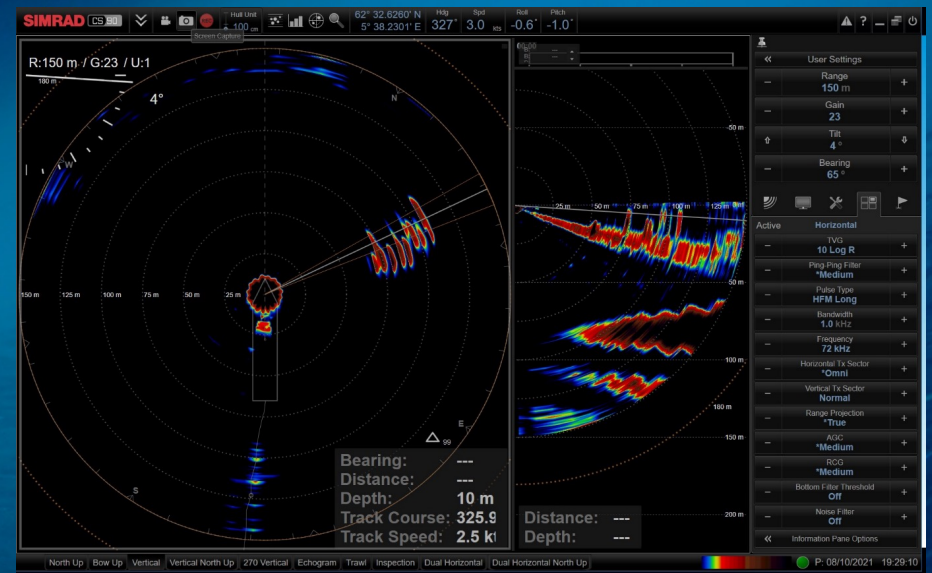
SIMRAD CS90 Hull Unit 100 cm Screen Capture 62° 32.6260' N 5° 38.2301' E Hdg 327° Spd 3.0 kts Roll -0.6° Pitch -1.0°

R:150 m / G:23 / U:1
180 m
4°
N
W
E
S
150 m 125 m 100 m 75 m 50 m 25 m
99

Bearing: ---
Distance: ---
Depth: 10 m
Track Course: 325.9
Track Speed: 2.5 kt

Distance: ---
Depth: ---

25 m 50 m 75 m 100 m 125 m
50 m
50 m
100 m
150 m
160 m
200 m

User Settings
Range 150 m
Gain 23
Tilt 4 °
Bearing 65 °
Active Horizontal
TVG 10 Log R
Ping Ping Filter *Medium
Pulse Type HFM Long
Bandwidth 1.0 kHz
Frequency 72 kHz
Horizontal Tx Sector *Omni
Vertical Tx Sector Normal
Range Projection *True
AGC *Medium
RCG *Medium
Bottom Filter Threshold Off
Noise Filter Off
Information Pane Options

North Up | Bow Up | Vertical | Vertical North Up | 270 Vertical | Echogram | Trawl | Inspection | Dual Horizontal | Dual Horizontal North Up
P: 08/10/2021 19:29:10